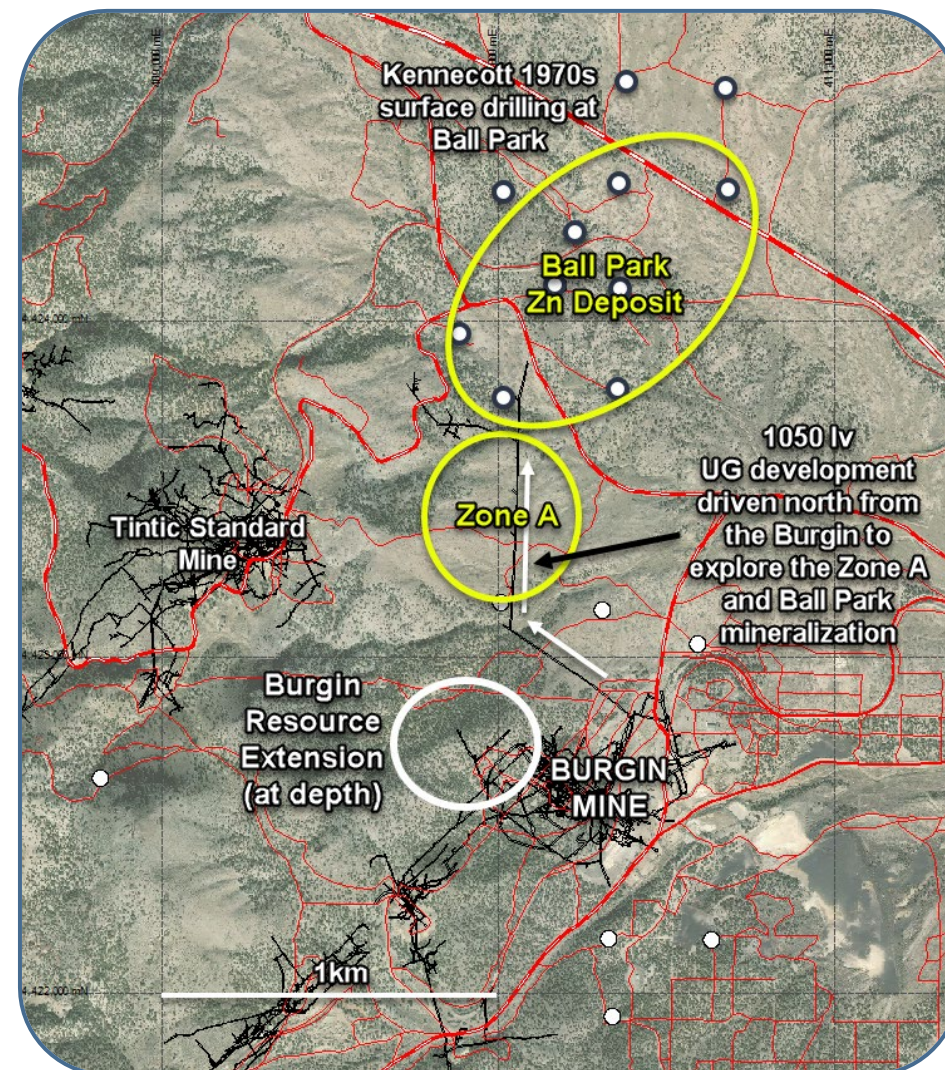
Kennecott 1970s surface drilling at Ball Park

Ball Park Zn Deposit

4,424,000 mN

1050 lv UG development driven north from the Burgin to explore the Zone A and Ball Park mineralization

Zone A

Tintic Standard Mine

Burgin Resource Extension (at depth)

BURGIN MINE

1km

4,422,000 mN